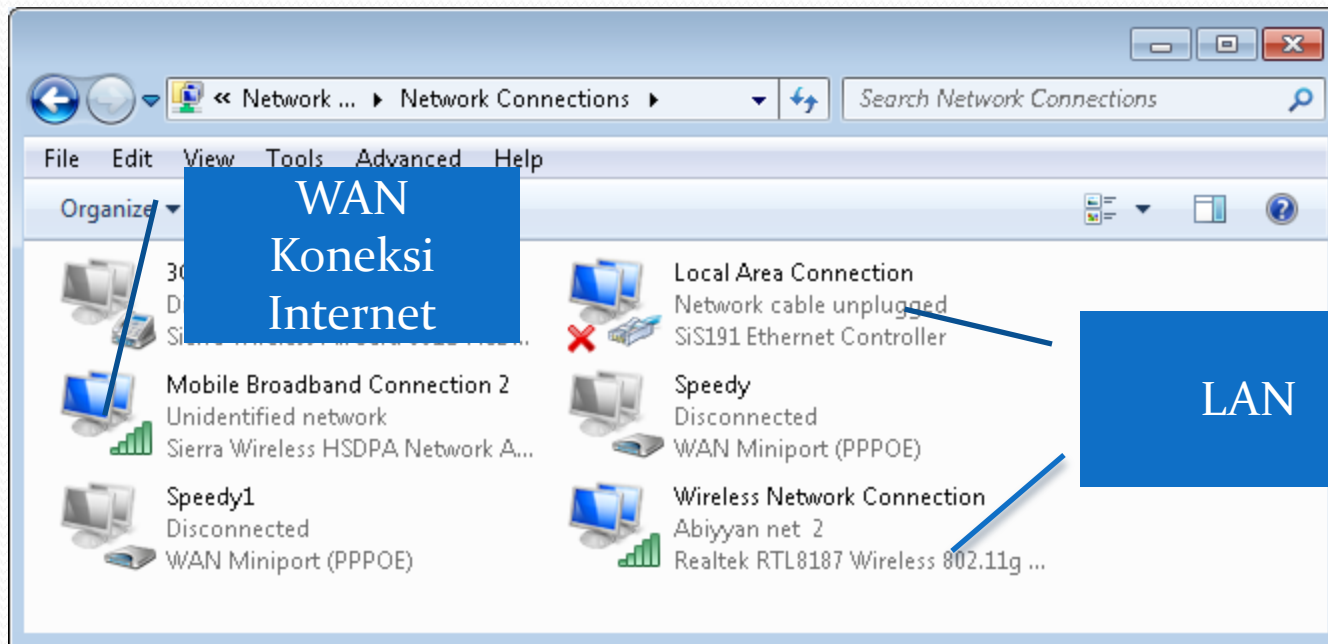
« Network ... ▸ Network Connections ▸

Search Network Connections

File Edit View Tools Advanced Help

Organize

WAN Koneksi Internet

3G
D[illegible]
Sierra Wireless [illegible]

Local Area Connection
Network cable unplugged
SiS191 Ethernet Controller

LAN

Mobile Broadband Connection 2
Unidentified network
Sierra Wireless HSDPA Network A...

Speedy
Disconnected
WAN Miniport (PPPOE)

Speedy1
Disconnected
WAN Miniport (PPPOE)

Wireless Network Connection
Abiyyan net 2
Realtek RTL8187 Wireless 802.11g ...